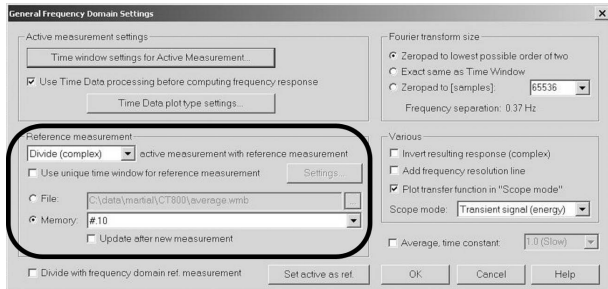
General Frequency Domain Settings

Active measurement settings

Time window settings for Active Measurement...

Use Time Data processing before computing frequency response

Time Data plot type settings...

Reference measurement

Divide (complex) active measurement with reference measurement

Use unique time window for reference measurement

Settings...

File: C:\data\martial\CT800\average.wmb

Memory: #.10

Update after new measurement

Divide with frequency domain ref. measurement

Set active as ref.

Fourier transform size

Zeropad to lowest possible order of two

Exact same as Time Window

Zeropad to [samples]: 65536

Frequency separation: 0.37 Hz

Various

Invert resulting response (complex)

Add frequency resolution line

Plot transfer function in "Scope mode"

Scope mode: Transient signal (energy)

Average, time constant 1.0 (Slow)

OK

Cancel

Help